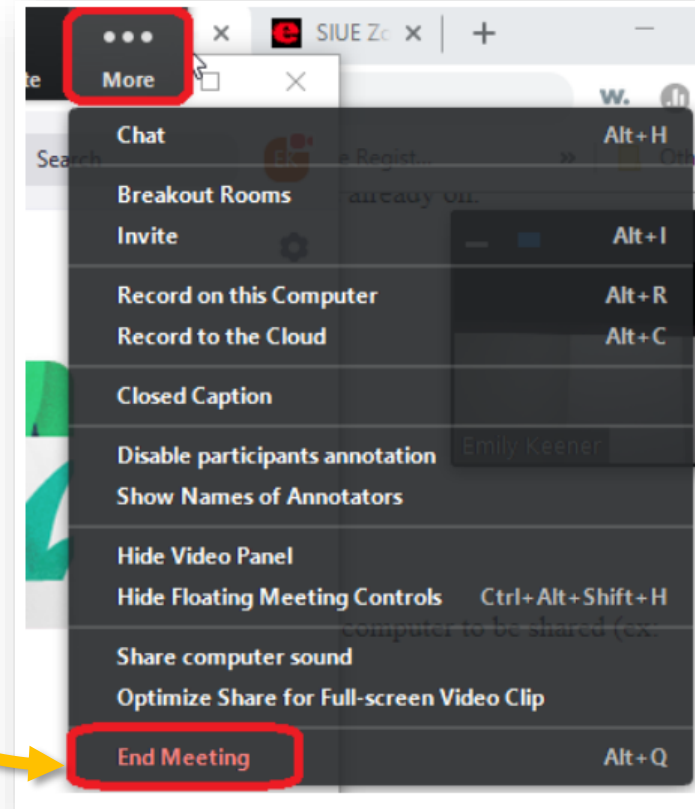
te
More
SIUE Zo
Search
Regist...
already on.
W.
Chat Alt+H
Breakout Rooms
Invite Alt+I
Record on this Computer Alt+R
Record to the Cloud Alt+C
Closed Caption
Disable participants annotation
Show Names of Annotators
Emily Keener
Hide Video Panel
Hide Floating Meeting Controls Ctrl+Alt+Shift+H
computer to be shared (ex.
Share computer sound
Optimize Share for Full-screen Video Clip
End Meeting Alt+Q